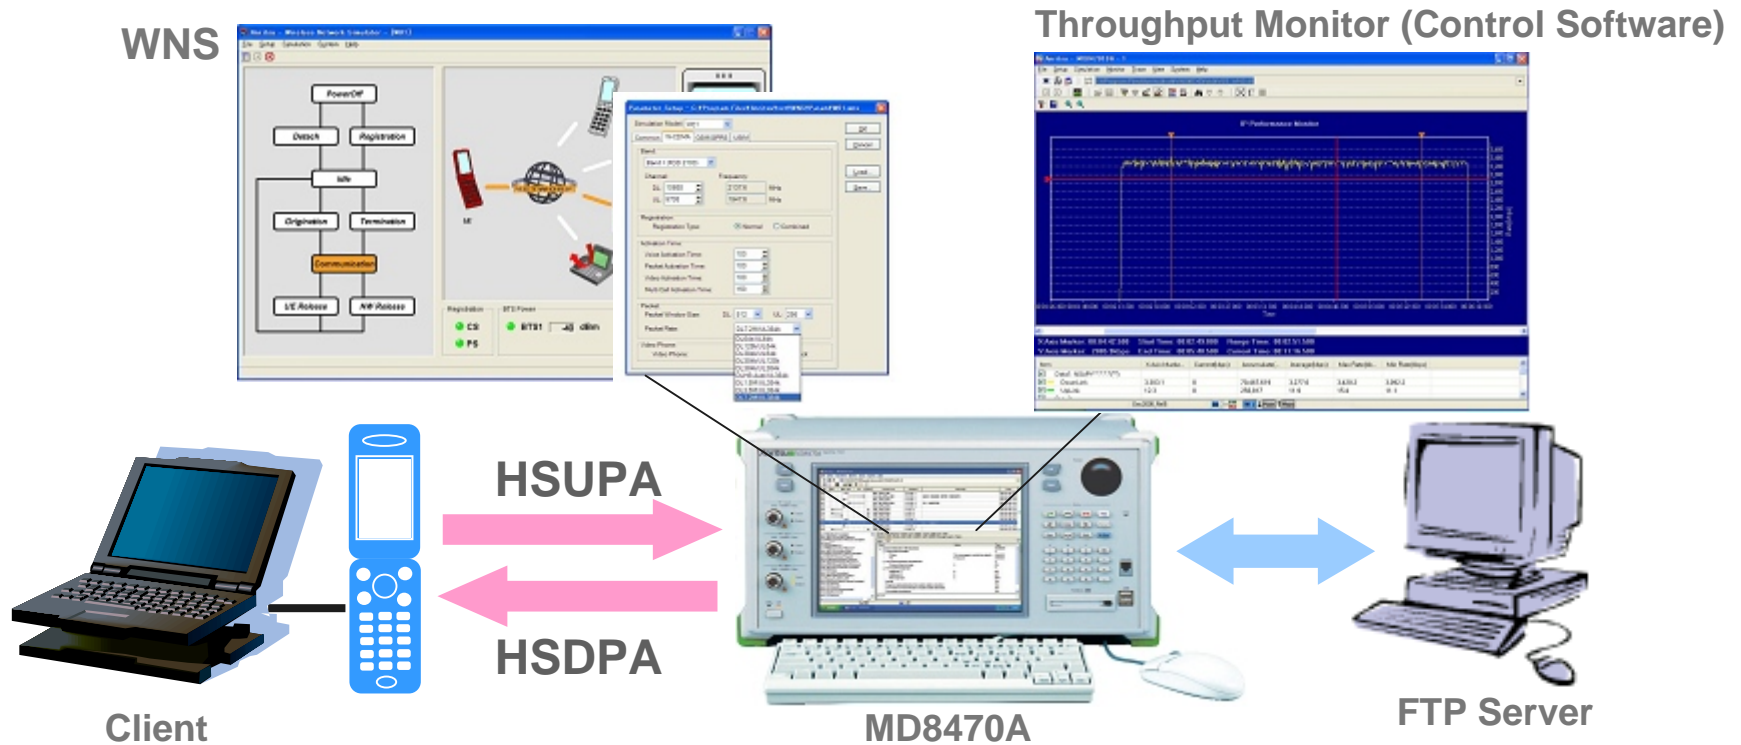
WNS

Throughput Monitor (Control Software)

PowerOff

Detach

Registration

Idle

Origination

Termination

Communication

UE Release

NW Release

CS

PS

BTS1

dBm

IP Performance Monitor

HSUPA

HSDPA

Client

MD8470A

FTP Server